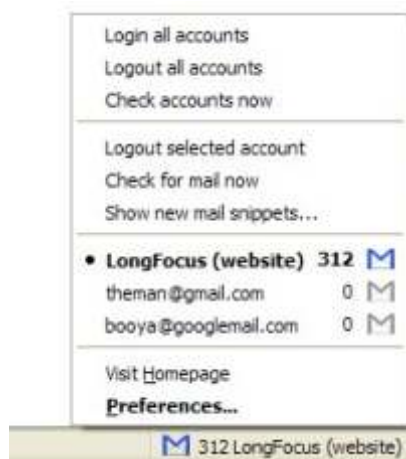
Login all accounts
Logout all accounts
Check accounts now

Logout selected account
Check for mail now
Show new mail snippets...

• LongFocus (website) 312
theman@gmail.com 0
booya@googlemail.com 0

Visit Homepage
Preferences...

312 LongFocus (website)